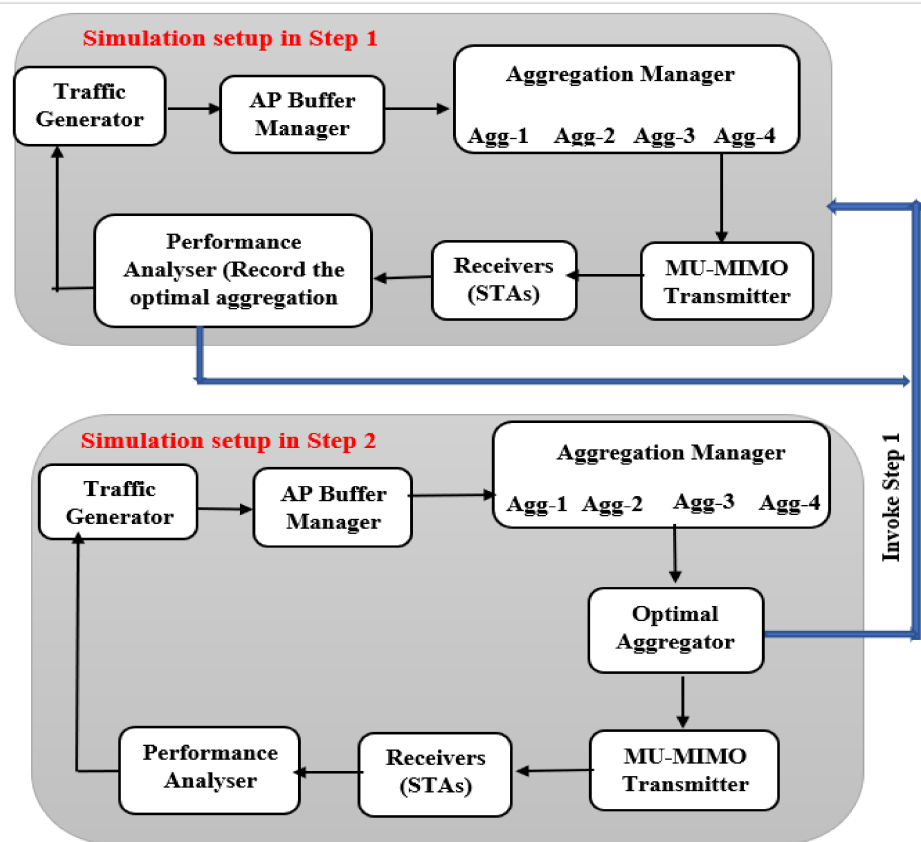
Simulation setup in Step 1

Traffic Generator

AP Buffer Manager

Aggregation Manager

Agg-1 Agg-2 Agg-3 Agg-4

Performance Analyser (Record the optimal aggregation

Receivers (STAs)

MU-MIMO Transmitter

Invoke Step 1

Simulation setup in Step 2

Traffic Generator

AP Buffer Manager

Aggregation Manager

Agg-1 Agg-2 Agg-3 Agg-4

Optimal Aggregator

Performance Analyser

Receivers (STAs)

MU-MIMO Transmitter